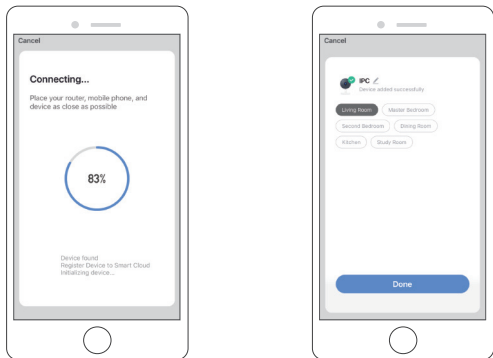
Cancel

Connecting...

Place your router, mobile phone, and device as close as possible

83%

Device found
Register Device to Smart Cloud
Initializing device...

Cancel

IPC

Device added successfully

Living Room
Master Bedroom
Second Bedroom
Dining Room
Kitchen
Study Room

Done